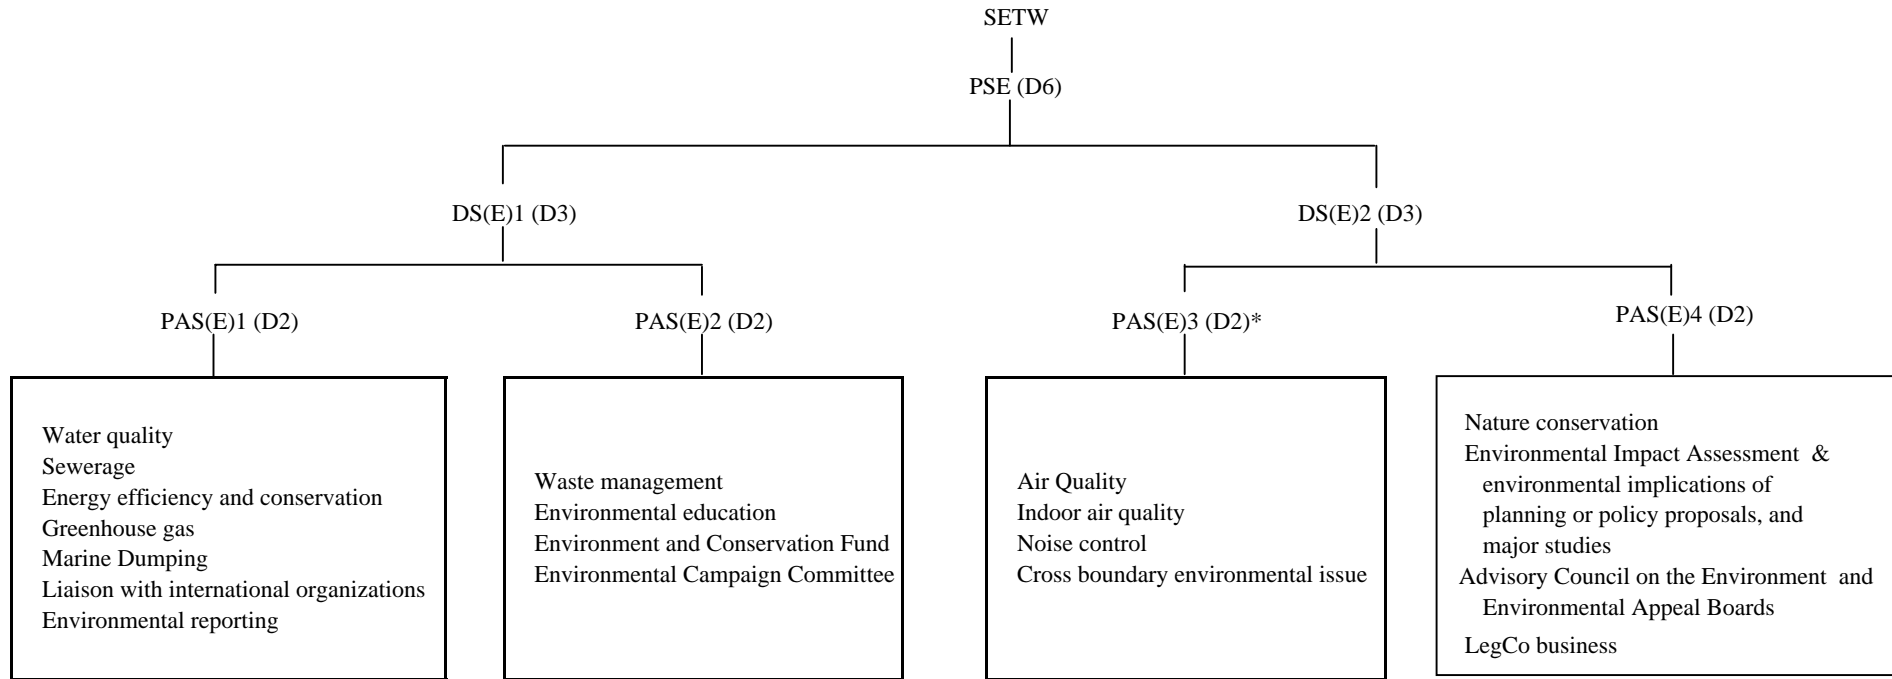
SETW

PSE (D6)

DS(E)1 (D3)

DS(E)2 (D3)

PAS(E)1 (D2)

Water quality
Sewerage
Energy efficiency and conservation
Greenhouse gas
Marine Dumping
Liaison with international organizations
Environmental reporting

PAS(E)2 (D2)

Waste management
Environmental education
Environment and Conservation Fund
Environmental Campaign Committee

PAS(E)3 (D2)*

Air Quality
Indoor air quality
Noise control
Cross boundary environmental issue

PAS(E)4 (D2)

Nature conservation
Environmental Impact Assessment & environmental implications of planning or policy proposals, and major studies
Advisory Council on the Environment and Environmental Appeal Boards
LegCo business